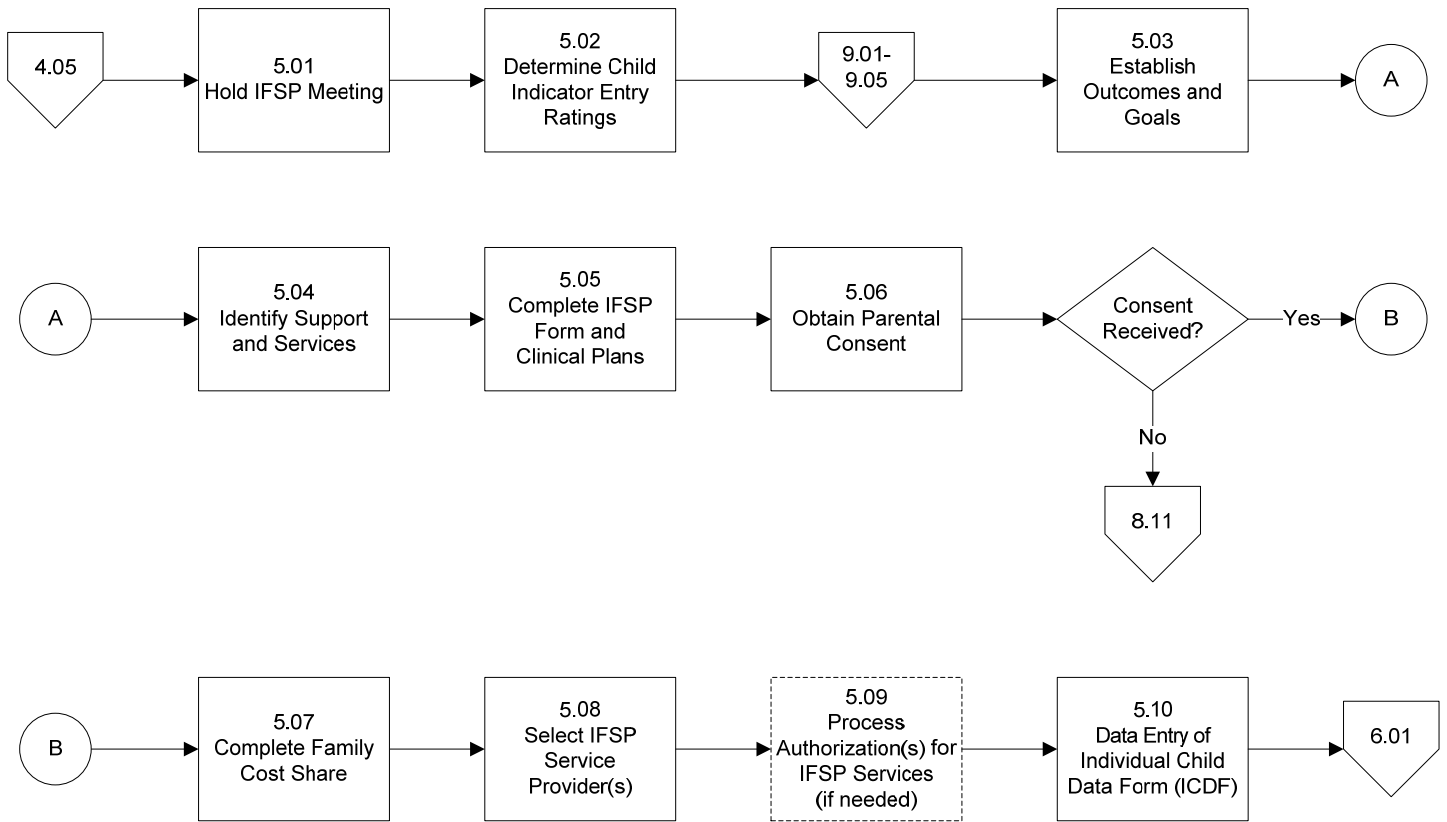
4.05

5.01
Hold IFSP Meeting

5.02
Determine Child Indicator Entry Ratings

9.01-
9.05

5.03
Establish Outcomes and Goals

A

A

5.04
Identify Support and Services

5.05
Complete IFSP Form and Clinical Plans

5.06
Obtain Parental Consent

Consent Received?

Yes

B

No

8.11

B

5.07
Complete Family Cost Share

5.08
Select IFSP Service Provider(s)

5.09
Process Authorization(s) for IFSP Services (if needed)

5.10
Data Entry of Individual Child Data Form (ICDF)

6.01